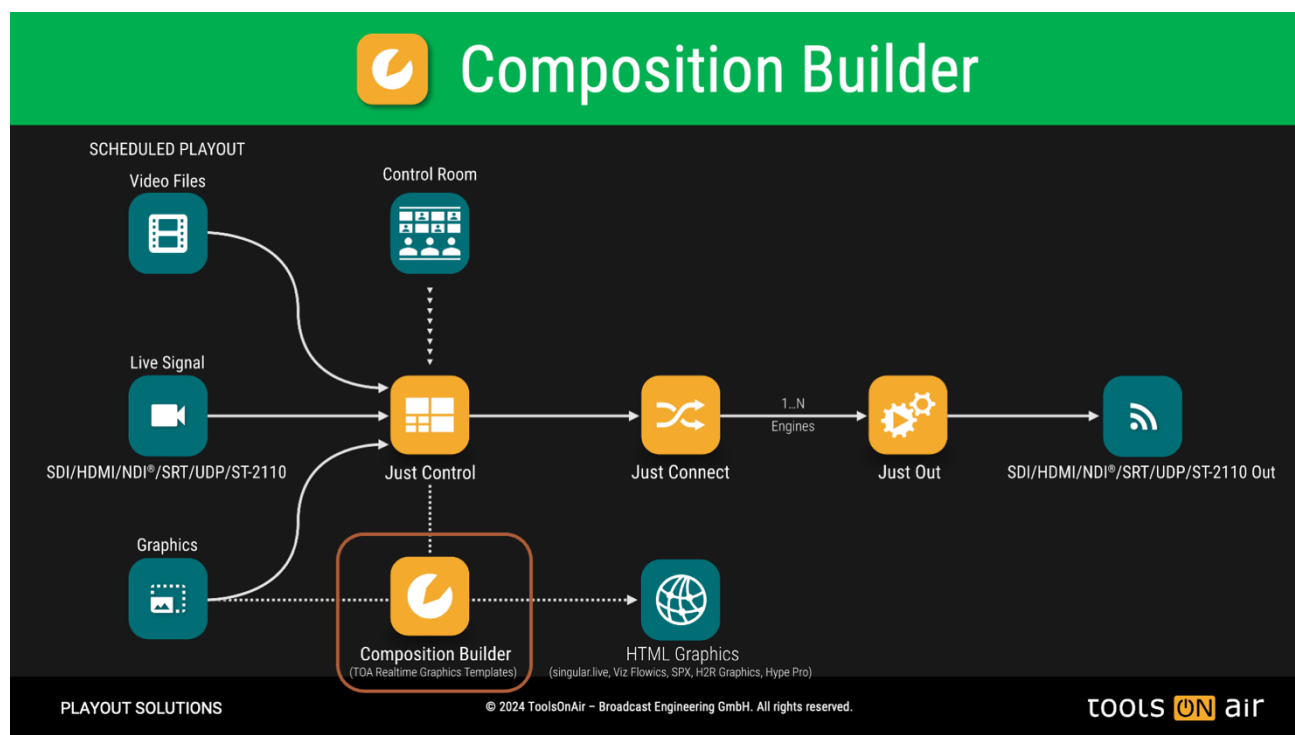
Composition Builder

SCHEDULED PLAYOUT

Video Files

Control Room

Live Signal

SDI/HDMI/NDI®/SRT/UDP/ST-2110

Just Control

Just Connect

1...N Engines

Just Out

SDI/HDMI/NDI®/SRT/UDP/ST-2110 Out

Graphics

Composition Builder
(TOA Realtime Graphics Templates)

HTML Graphics
(singular.live, Viz Flowics, SPX, H2R Graphics, Hype Pro)

PLAYOUT SOLUTIONS

© 2024 ToolsOnAir – Broadcast Engineering GmbH. All rights reserved.

tools ON air